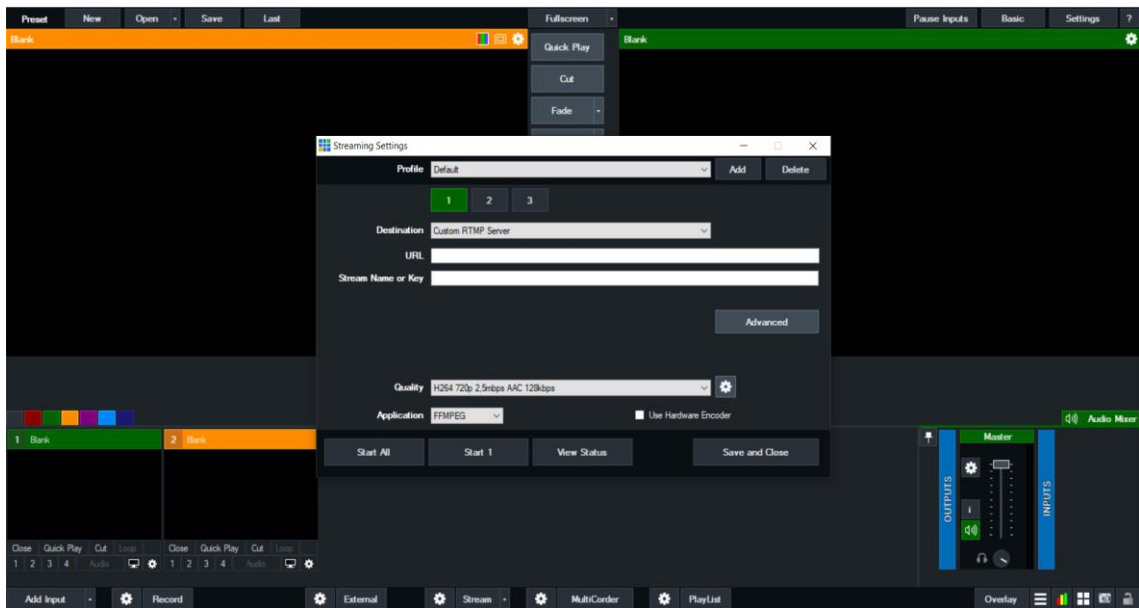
Preset New Open Save Last Fullscreen Pause Inputs Basic Settings ?

Blank

Quick Play

Cut

Fade

Blank

Streaming Settings

Profile Default Add Delete

1 2 3

Destination Custom RTMP Server

URL

Stream Name or Key

Advanced

Quality H264 720p 2.5mbps AAC 128kbps

Application FFMPEG

Use Hardware Encoder

Start All Start 1 View Status Save and Close

Audio Mixer

1 Blank

2 Blank

Close Quick Play Cut Loop

1 2 3 4 Audio

Close Quick Play Cut Loop

1 2 3 4 Audio

Master

OUTPUTS

INPUTS

Add Input Record External Stream MultiCorder PlayList Overlay